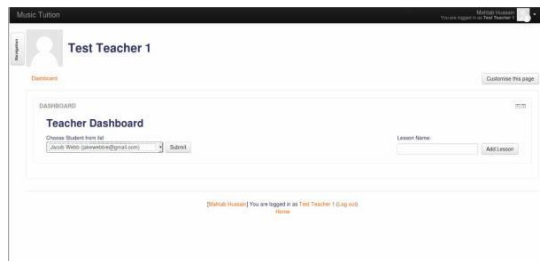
Music Tuition

Mahtab Hussain
You are logged in as Test Teacher 1

Navigation

Test Teacher 1

Dashboard

Customise this page

DASHBOARD

Teacher Dashboard

Choose Student from list

Jacob Webb (jakewebbie@gmail.com)

Submit

Lesson Name:

Add Lesson

[Mahtab Hussain] You are logged in as Test Teacher 1 (Log out)
Home